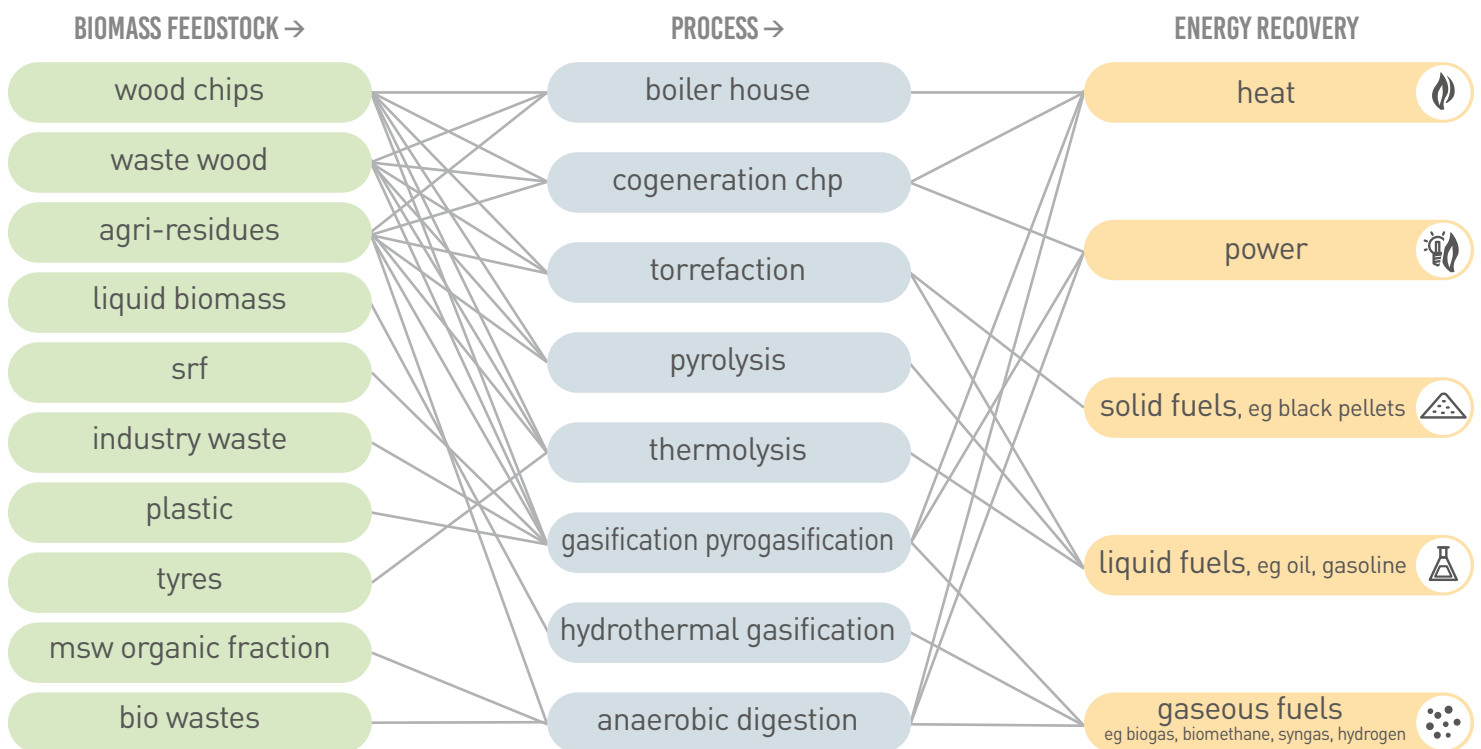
BIOMASS FEEDSTOCK →

wood chips

waste wood

agri-residues

liquid biomass

srf

industry waste

plastic

tyres

msw organic fraction

bio wastes

PROCESS →

boiler house

cogeneration chp

torrefaction

pyrolysis

thermolysis

gasification pyrogasification

hydrothermal gasification

anaerobic digestion

ENERGY RECOVERY

heat

power

solid fuels, eg black pellets

liquid fuels, eg oil, gasoline

gaseous fuels
eg biogas, biomethane, syngas, hydrogen